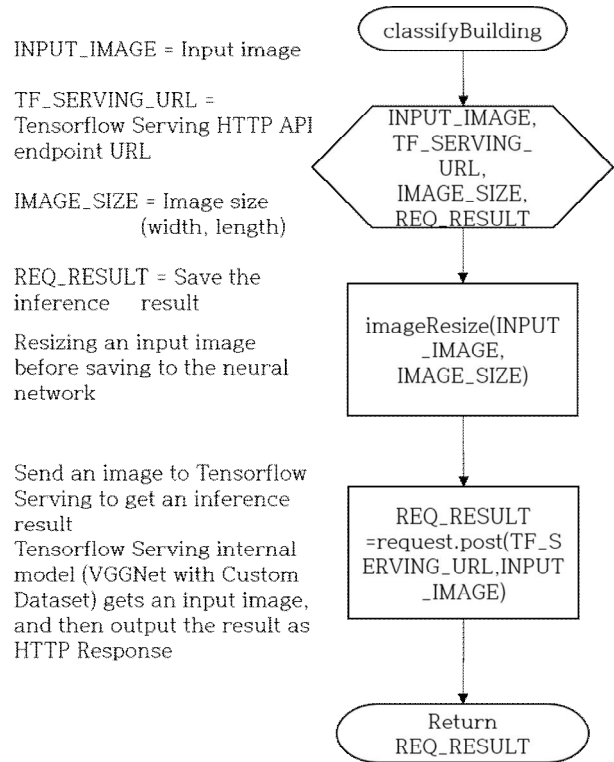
INPUT_IMAGE = Input image

TF_SERVING_URL = Tensorflow Serving HTTP API endpoint URL

IMAGE_SIZE = Image size (width, length)

REQ_RESULT = Save the inference result

Resizing an input image before saving to the neural network

Send an image to Tensorflow Serving to get an inference result
Tensorflow Serving internal model (VGGNet with Custom Dataset) gets an input image, and then output the result as HTTP Response

classifyBuilding

INPUT_IMAGE, TF_SERVING_URL, IMAGE_SIZE, REQ_RESULT

imageResize(INPUT_IMAGE, IMAGE_SIZE)

REQ_RESULT =request.post(TF_SERVING_URL,INPUT_IMAGE)

Return REQ_RESULT